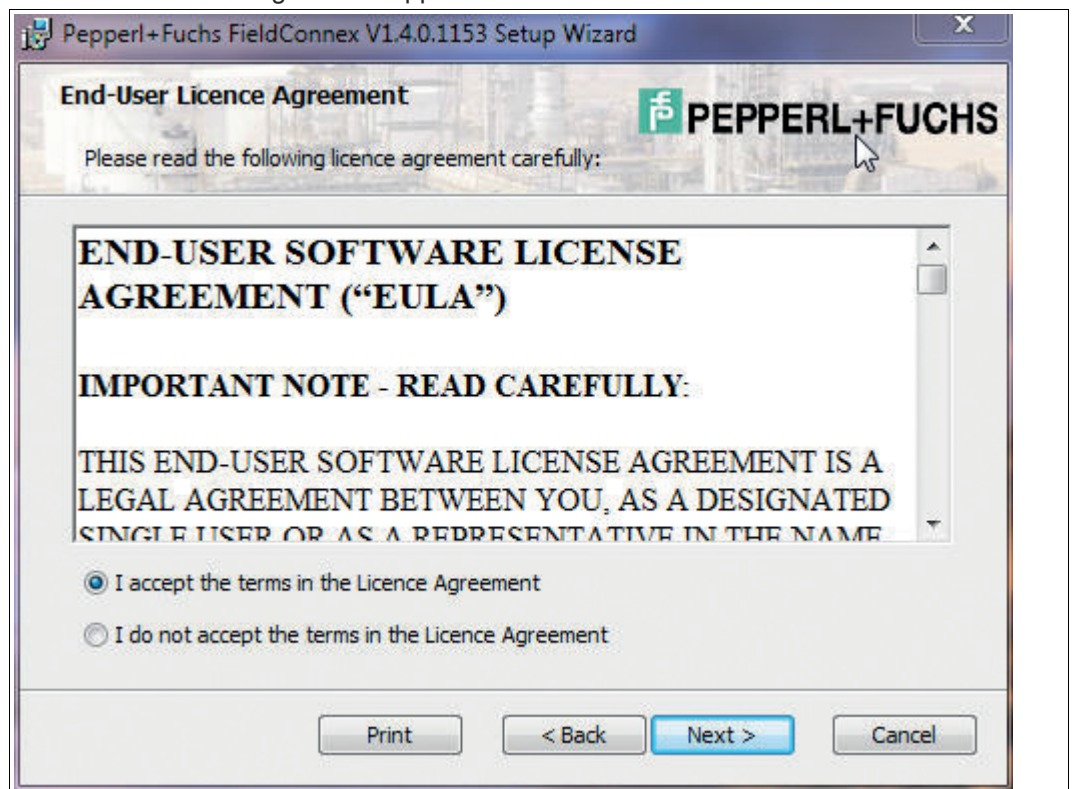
Pepperl+Fuchs FieldConnex V1.4.0.1153 Setup Wizard

End-User Licence Agreement

Please read the following licence agreement carefully:

PEPPERL+FUCHS

END-USER SOFTWARE LICENSE AGREEMENT ("EULA")

IMPORTANT NOTE - READ CAREFULLY:

THIS END-USER SOFTWARE LICENSE AGREEMENT IS A LEGAL AGREEMENT BETWEEN YOU, AS A DESIGNATED SINGLE USER OR AS A REPRESENTATIVE IN THE NAME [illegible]

I accept the terms in the Licence Agreement

I do not accept the terms in the Licence Agreement

Print

< Back

Next >

Cancel